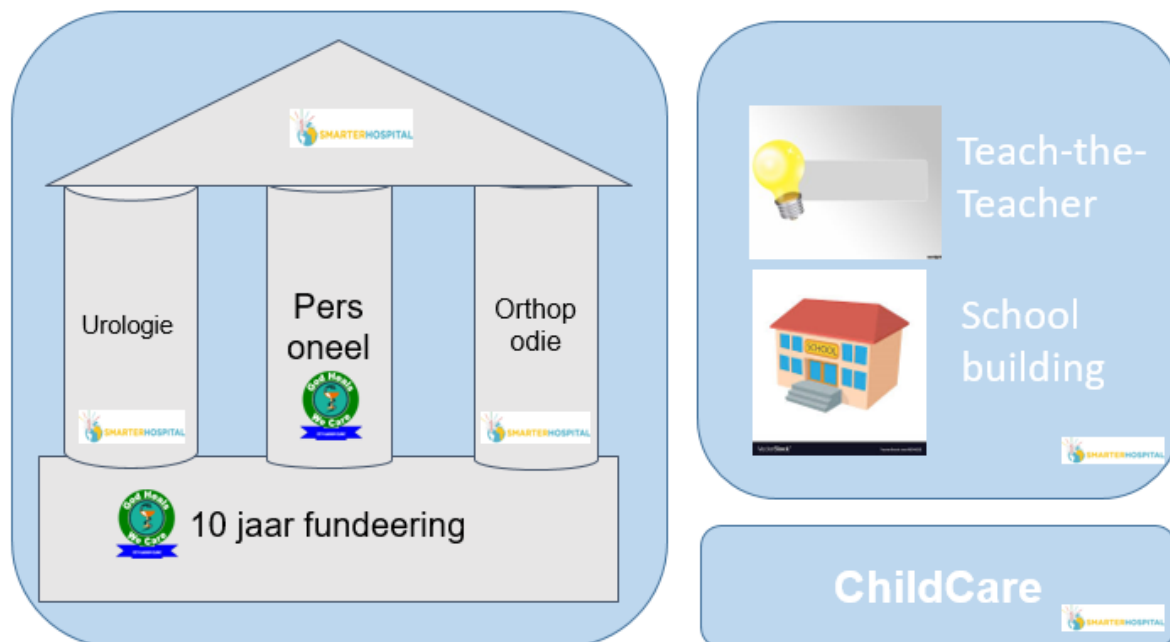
SMARTERHOSPITAL

Urologie

SMARTERHOSPITAL

Pers oneel

God Heals We Care

Orthop odie

SMARTERHOSPITAL

God Heals We Care

10 jaar fundeering

Teach-the-Teacher

SCHOOL

School building

SMARTERHOSPITAL

ChildCare

SMARTERHOSPITAL